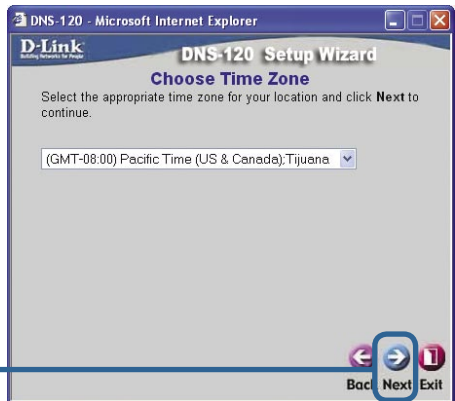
DNS-120 - Microsoft Internet Explorer

D-Link
Building Networks for People

DNS-120 Setup Wizard

Choose Time Zone

Select the appropriate time zone for your location and click **Next** to continue.

(GMT-08:00) Pacific Time (US & Canada);Tijuana

Back Next Exit